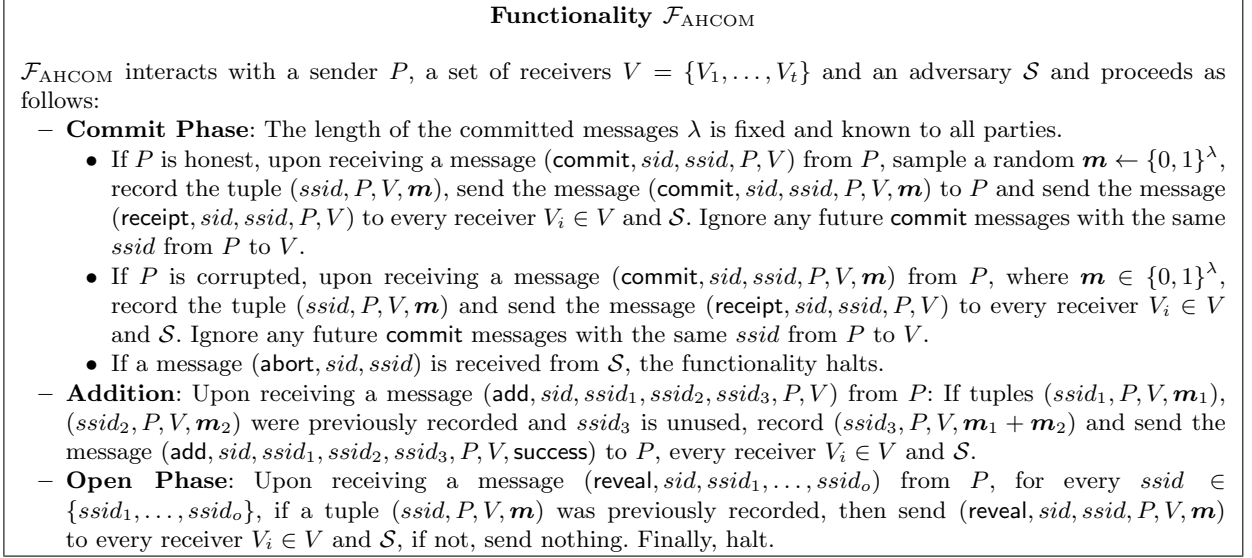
**Functionality $\mathcal{F}_{\text{AHCOM}}$**

$\mathcal{F}_{\text{AHCOM}}$ interacts with a sender $P$, a set of receivers $V = \{V_1, \ldots, V_t\}$ and an adversary $\mathcal{S}$ and proceeds as follows:

– **Commit Phase**: The length of the committed messages $\lambda$ is fixed and known to all parties.
 • If $P$ is honest, upon receiving a message $(\mathsf{commit}, sid, ssid, P, V)$ from $P$, sample a random $\boldsymbol{m} \leftarrow \{0,1\}^{\lambda}$, record the tuple $(ssid, P, V, \boldsymbol{m})$, send the message $(\mathsf{commit}, sid, ssid, P, V, \boldsymbol{m})$ to $P$ and send the message $(\mathsf{receipt}, sid, ssid, P, V)$ to every receiver $V_i \in V$ and $\mathcal{S}$. Ignore any future $\mathsf{commit}$ messages with the same $ssid$ from $P$ to $V$.
 • If $P$ is corrupted, upon receiving a message $(\mathsf{commit}, sid, ssid, P, V, \boldsymbol{m})$ from $P$, where $\boldsymbol{m} \in \{0,1\}^{\lambda}$, record the tuple $(ssid, P, V, \boldsymbol{m})$ and send the message $(\mathsf{receipt}, sid, ssid, P, V)$ to every receiver $V_i \in V$ and $\mathcal{S}$. Ignore any future $\mathsf{commit}$ messages with the same $ssid$ from $P$ to $V$.
 • If a message $(\mathsf{abort}, sid, ssid)$ is received from $\mathcal{S}$, the functionality halts.
– **Addition**: Upon receiving a message $(\mathsf{add}, sid, ssid_1, ssid_2, ssid_3, P, V)$ from $P$: If tuples $(ssid_1, P, V, \boldsymbol{m}_1)$, $(ssid_2, P, V, \boldsymbol{m}_2)$ were previously recorded and $ssid_3$ is unused, record $(ssid_3, P, V, \boldsymbol{m}_1 + \boldsymbol{m}_2)$ and send the message $(\mathsf{add}, sid, ssid_1, ssid_2, ssid_3, P, V, \mathsf{success})$ to $P$, every receiver $V_i \in V$ and $\mathcal{S}$.
– **Open Phase**: Upon receiving a message $(\mathsf{reveal}, sid, ssid_1, \ldots, ssid_o)$ from $P$, for every $ssid \in \{ssid_1, \ldots, ssid_o\}$, if a tuple $(ssid, P, V, \boldsymbol{m})$ was previously recorded, then send $(\mathsf{reveal}, sid, ssid, P, V, \boldsymbol{m})$ to every receiver $V_i \in V$ and $\mathcal{S}$, if not, send nothing. Finally, halt.